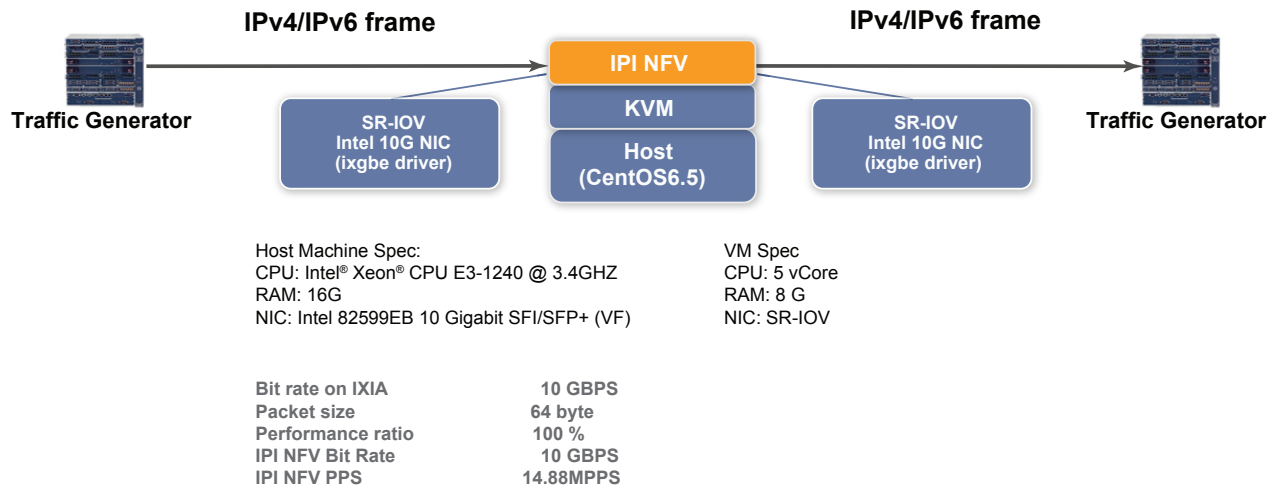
IPv4/IPv6 frame

IPv4/IPv6 frame

Traffic Generator

Traffic Generator

IPI NFV

KVM

Host (CentOS6.5)

SR-IOV Intel 10G NIC (ixgbe driver)

SR-IOV Intel 10G NIC (ixgbe driver)

Host Machine Spec:
CPU: Intel® Xeon® CPU E3-1240 @ 3.4GHZ
RAM: 16G
NIC: Intel 82599EB 10 Gigabit SFI/SFP+ (VF)

VM Spec
CPU: 5 vCore
RAM: 8 G
NIC: SR-IOV

| | |
|---|---|
| Bit rate on IXIA | 10 GBPS |
| Packet size | 64 byte |
| Performance ratio | 100 % |
| IPI NFV Bit Rate | 10 GBPS |
| IPI NFV PPS | 14.88MPPS |